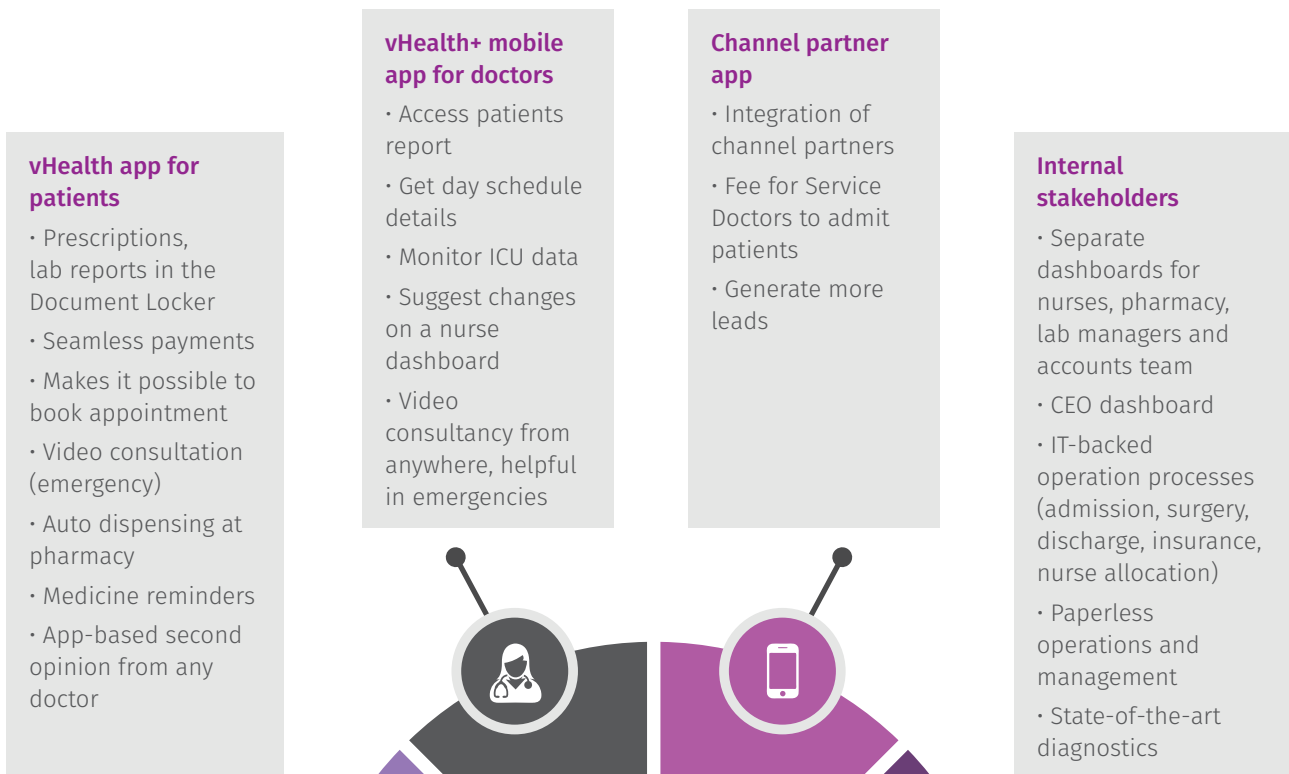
vHealth app for patients

· Prescriptions, lab reports in the Document Locker

· Seamless payments

· Makes it possible to book appointment

· Video consultation (emergency)

· Auto dispensing at pharmacy

· Medicine reminders

· App-based second opinion from any doctor

vHealth+ mobile app for doctors

· Access patients report

· Get day schedule details

· Monitor ICU data

· Suggest changes on a nurse dashboard

· Video consultancy from anywhere, helpful in emergencies

Channel partner app

· Integration of channel partners

· Fee for Service Doctors to admit patients

· Generate more leads

Internal stakeholders

· Separate dashboards for nurses, pharmacy, lab managers and accounts team

· CEO dashboard

· IT-backed operation processes (admission, surgery, discharge, insurance, nurse allocation)

· Paperless operations and management

· State-of-the-art diagnostics